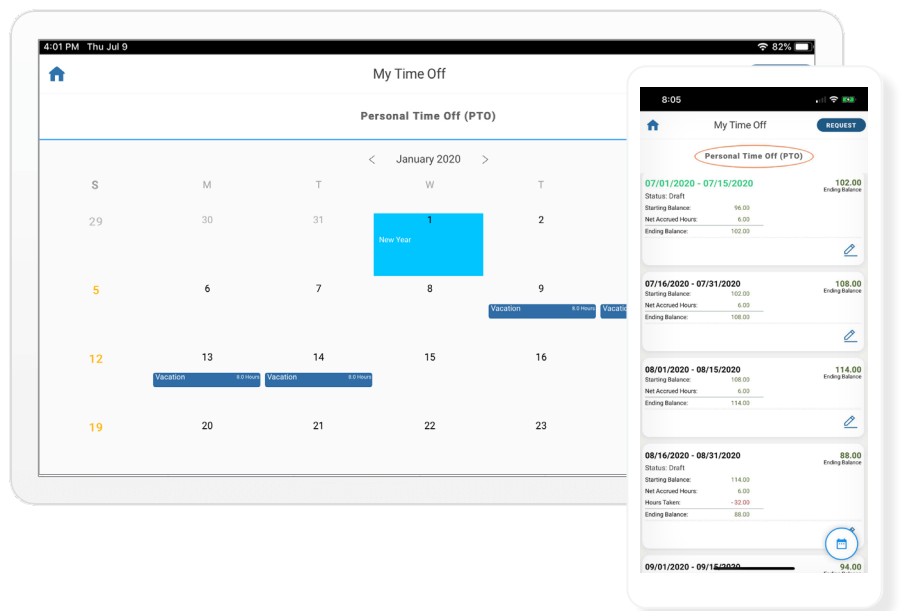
4:01 PM Thu Jul 9

82%

My Time Off

Personal Time Off (PTO)

January 2020

| S | M | T | W | T |
|---|---|---|---|---|
| 29 | 30 | 31 | 1 New Year | 2 |
| 5 | 6 | 7 | 8 | 9 Vacation 8.0 Hours |
| 12 | 13 Vacation 8.0 Hours | 14 Vacation 8.0 Hours | 15 | 16 |
| 19 | 20 | 21 | 22 | 23 |

8:05

My Time Off

REQUEST

Personal Time Off (PTO)

07/01/2020 - 07/15/2020
Status: Draft
Starting Balance: 96.00
Net Accrued Hours: 6.00
Ending Balance: 102.00
102.00
Ending Balance

07/16/2020 - 07/31/2020
Starting Balance: 102.00
Net Accrued Hours: 6.00
Ending Balance: 108.00
108.00
Ending Balance

08/01/2020 - 08/15/2020
Starting Balance: 108.00
Net Accrued Hours: 6.00
Ending Balance: 114.00
114.00
Ending Balance

08/16/2020 - 08/31/2020
Status: Draft
Starting Balance: 114.00
Net Accrued Hours: 6.00
Hours Taken: -32.00
Ending Balance: 88.00
88.00
Ending Balance

09/01/2020 - 09/15/2020
94.00